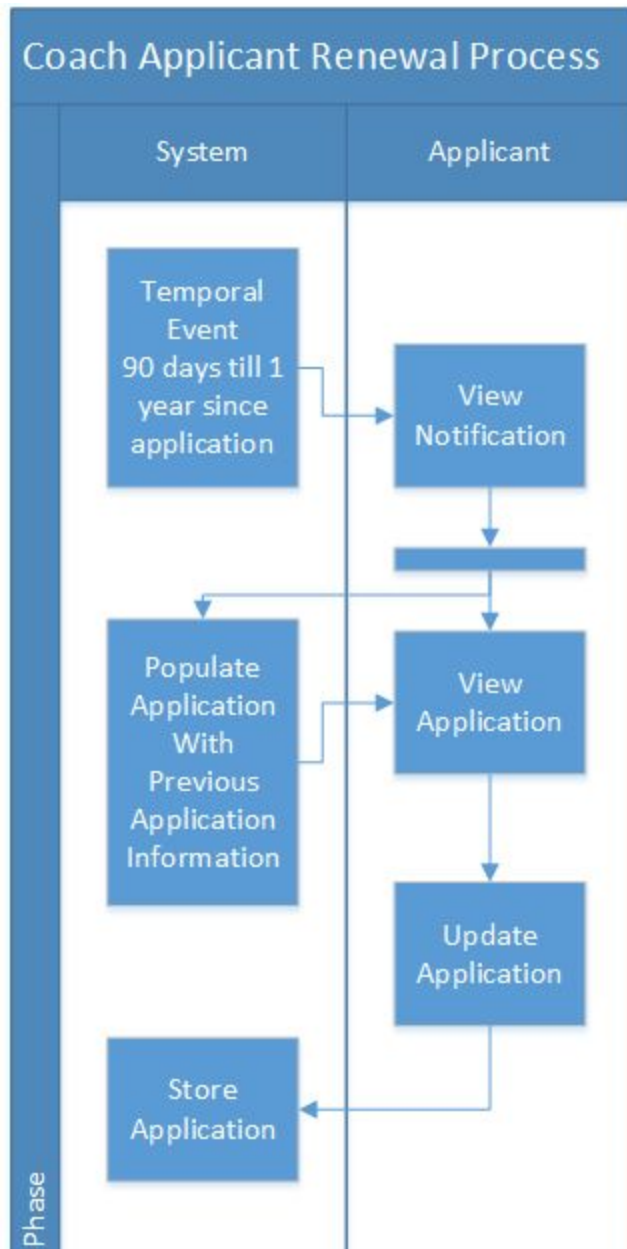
Coach Applicant Renewal Process

System

Applicant

Temporal Event 90 days till 1 year since application

View Notification

Populate Application With Previous Application Information

View Application

Update Application

Store Application

Phase